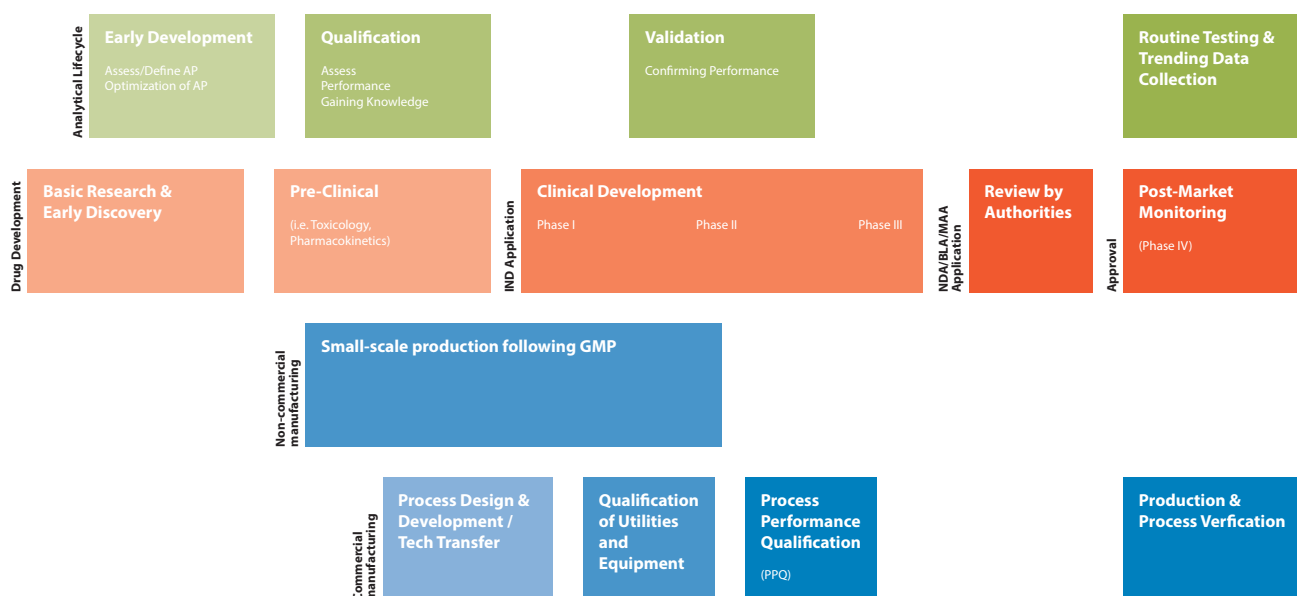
Analytical Lifecycle

Early Development

Assess/Define AP
Optimization of AP

Qualification

Assess
Performance
Gaining Knowledge

Validation

Confirming Performance

Routine Testing & Trending Data Collection

Drug Development

Basic Research & Early Discovery

Pre-Clinical

(i.e. Toxicology, Pharmacokinetics)

IND Application

Clinical Development

Phase I

Phase II

Phase III

NDA/BLA/MAA Application

Review by Authorities

Approval

Post-Market Monitoring

(Phase IV)

Non-commercial manufacturing

Small-scale production following GMP

Commercial manufacturing

Process Design & Development / Tech Transfer

Qualification of Utilities and Equipment

Process Performance Qualification

(PPQ)

Production & Process Verfication